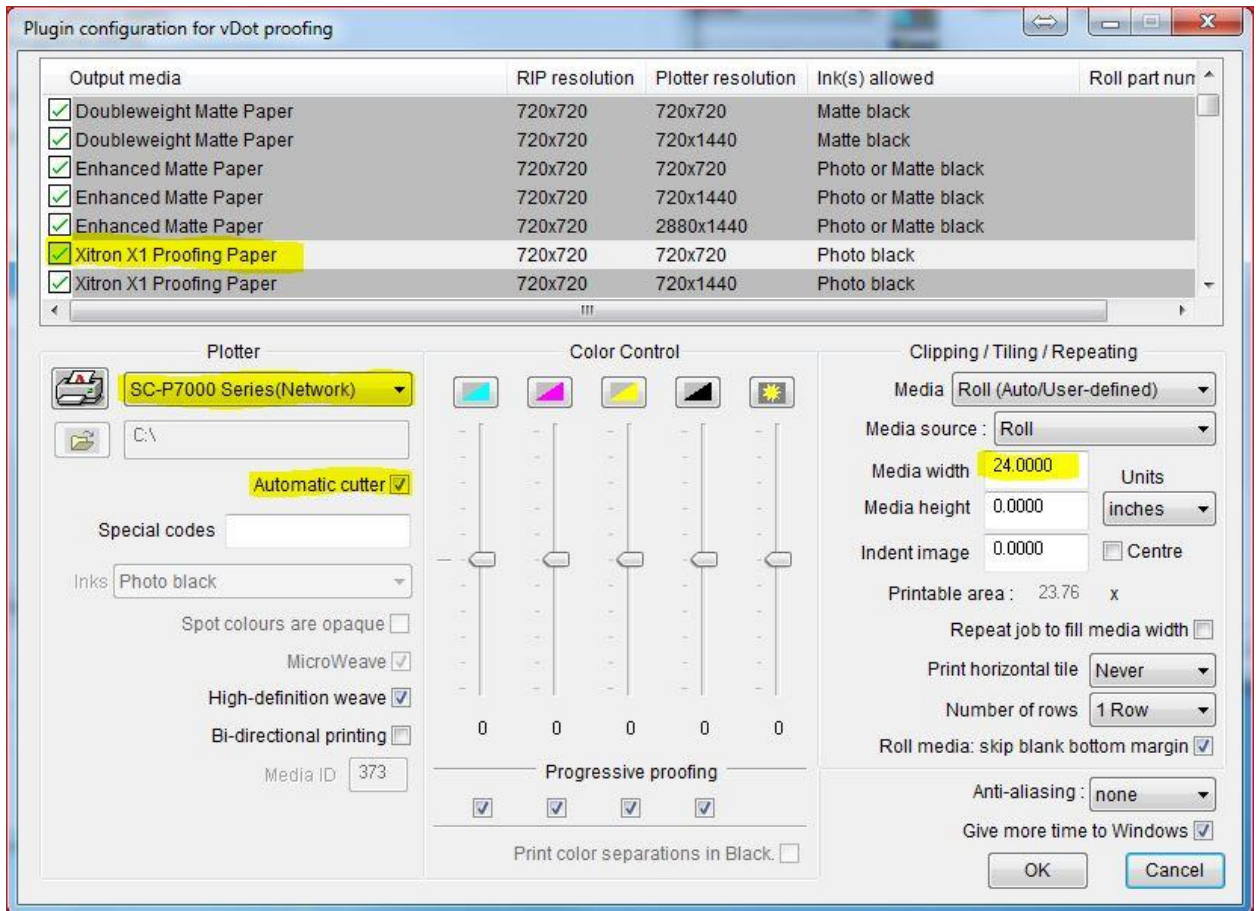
Plugin configuration for vDot proofing

| Output media | RIP resolution | Plotter resolution | Ink(s) allowed | Roll part num |
|---|---|---|---|---|
| Doubleweight Matte Paper | 720x720 | 720x720 | Matte black | |
| Doubleweight Matte Paper | 720x720 | 720x1440 | Matte black | |
| Enhanced Matte Paper | 720x720 | 720x720 | Photo or Matte black | |
| Enhanced Matte Paper | 720x720 | 720x1440 | Photo or Matte black | |
| Enhanced Matte Paper | 720x720 | 2880x1440 | Photo or Matte black | |
| Xitron X1 Proofing Paper | 720x720 | 720x720 | Photo black | |
| Xitron X1 Proofing Paper | 720x720 | 720x1440 | Photo black | |

Plotter
SC-P7000 Series(Network)
C:\
Automatic cutter
Special codes
Inks Photo black
Spot colours are opaque
MicroWeave
High-definition weave
Bi-directional printing
Media ID 373

Color Control
0 0 0 0 0
Progressive proofing
Print color separations in Black.

Clipping / Tiling / Repeating
Media Roll (Auto/User-defined)
Media source : Roll
Media width 24.0000
Units
Media height 0.0000
inches
Indent image 0.0000
Centre
Printable area : 23.76 x
Repeat job to fill media width
Print horizontal tile Never
Number of rows 1 Row
Roll media: skip blank bottom margin
Anti-aliasing : none
Give more time to Windows
OK
Cancel